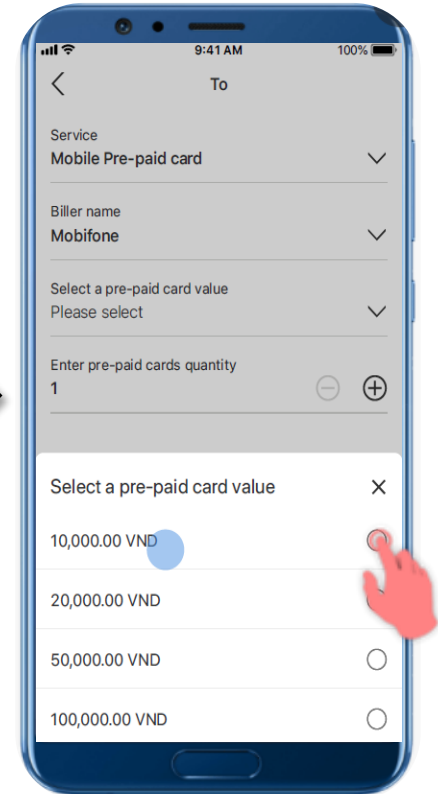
9:41 AM
100%

To

Service
Mobile Pre-paid card

Biller name
Mobifone

Select a pre-paid card value
Please select

Enter pre-paid cards quantity
1

Select a pre-paid card value

10,000.00 VND

20,000.00 VND

50,000.00 VND

100,000.00 VND